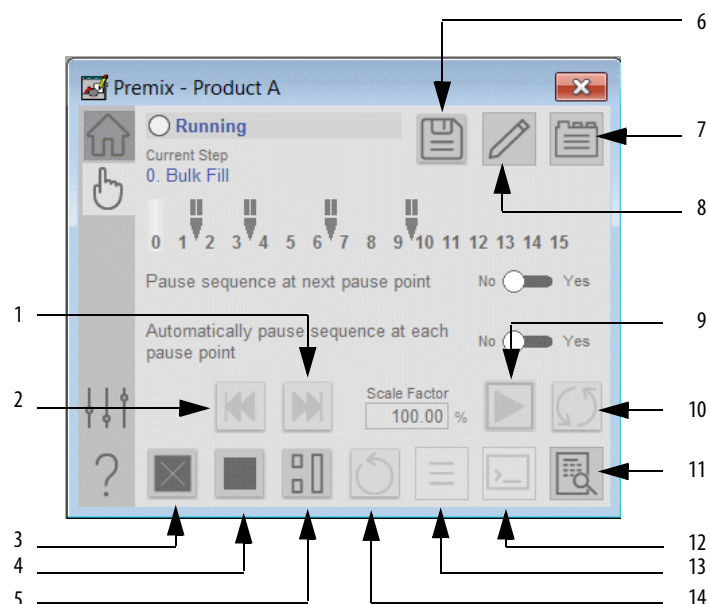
Premix - Product A

Running

Current Step
0. Bulk Fill

0 1 2 3 4 5 6 7 8 9 10 11 12 13 14 15

Pause sequence at next pause point No Yes

Automatically pause sequence at each pause point No Yes

Scale Factor
100.00 %

?

1
2
3
4
5
6
7
8
9
10
11
12
13
14